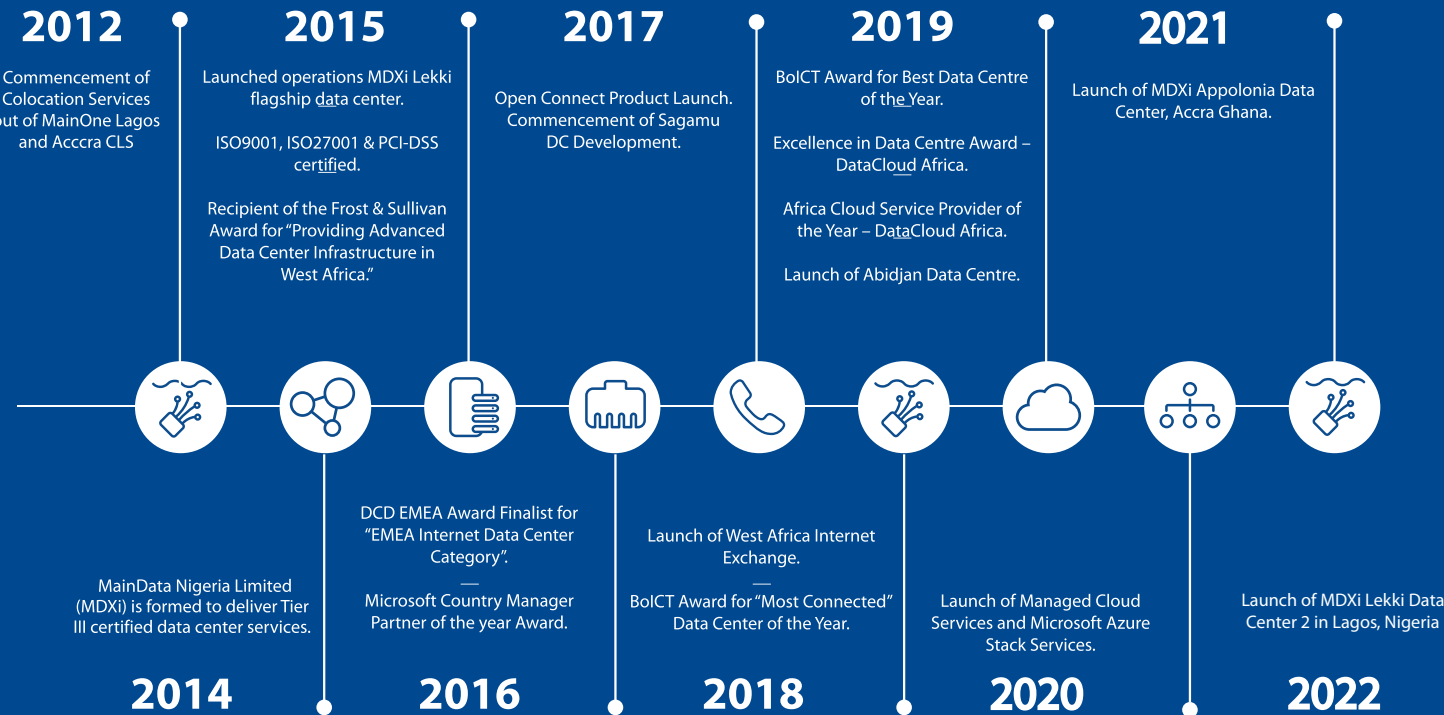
2012

Commencement of Colocation Services out of MainOne Lagos and Acccra CLS

2015

Launched operations MDXi Lekki flagship data center.

ISO9001, ISO27001 & PCI-DSS certified.

Recipient of the Frost & Sullivan Award for "Providing Advanced Data Center Infrastructure in West Africa."

2017

Open Connect Product Launch. Commencement of Sagamu DC Development.

2019

BoICT Award for Best Data Centre of the Year.

Excellence in Data Centre Award – DataCloud Africa.

Africa Cloud Service Provider of the Year – DataCloud Africa.

Launch of Abidjan Data Centre.

2021

Launch of MDXi Appolonia Data Center, Accra Ghana.

MainData Nigeria Limited (MDXi) is formed to deliver Tier III certified data center services.

2014

DCD EMEA Award Finalist for "EMEA Internet Data Center Category".

—

Microsoft Country Manager Partner of the year Award.

2016

Launch of West Africa Internet Exchange.

—

BoICT Award for "Most Connected" Data Center of the Year.

2018

Launch of Managed Cloud Services and Microsoft Azure Stack Services.

2020

Launch of MDXi Lekki Data Center 2 in Lagos, Nigeria

2022